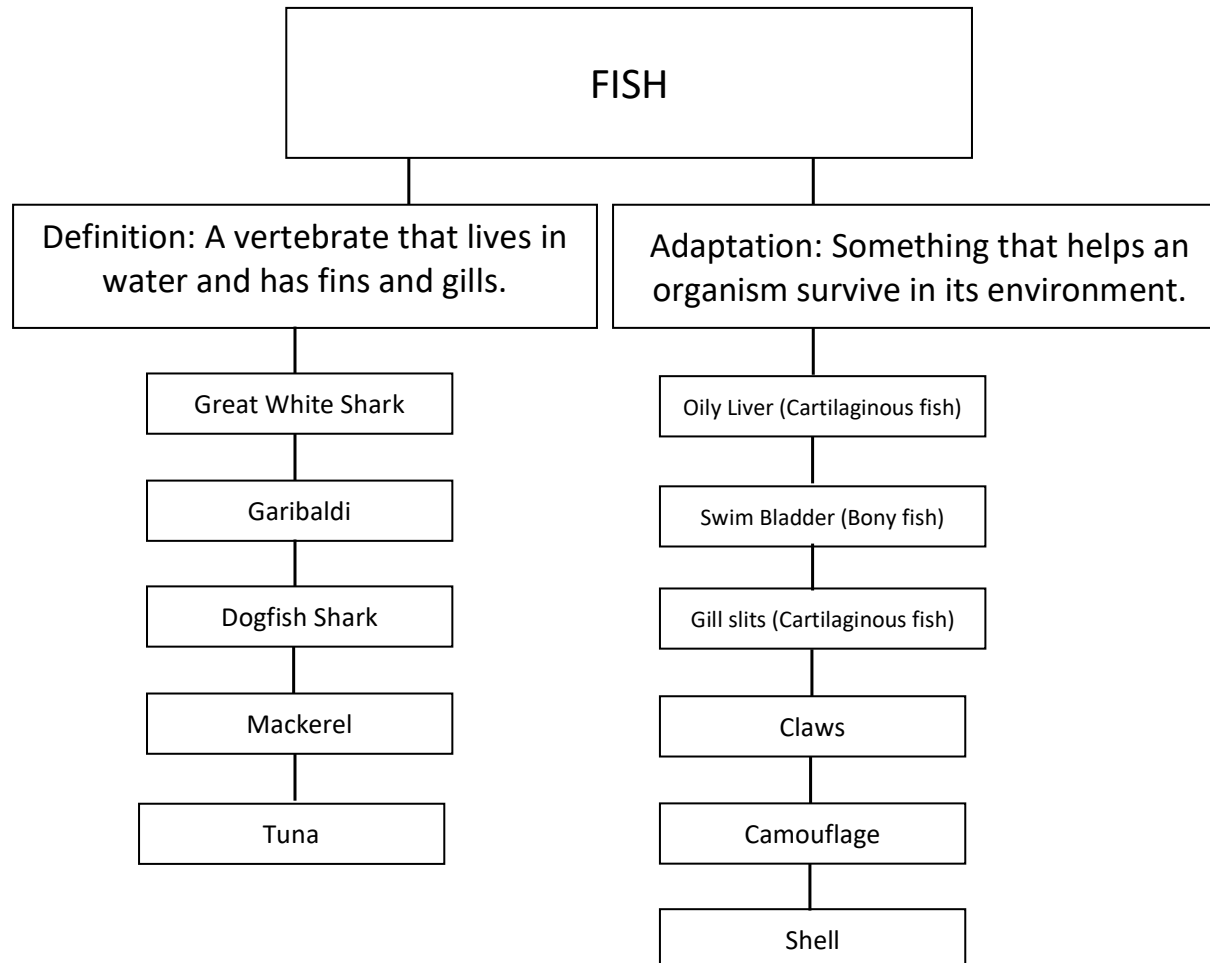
FISH

Definition: A vertebrate that lives in water and has fins and gills.

Great White Shark

Garibaldi

Dogfish Shark

Mackerel

Tuna

Adaptation: Something that helps an organism survive in its environment.

Oily Liver (Cartilaginous fish)

Swim Bladder (Bony fish)

Gill slits (Cartilaginous fish)

Claws

Camouflage

Shell